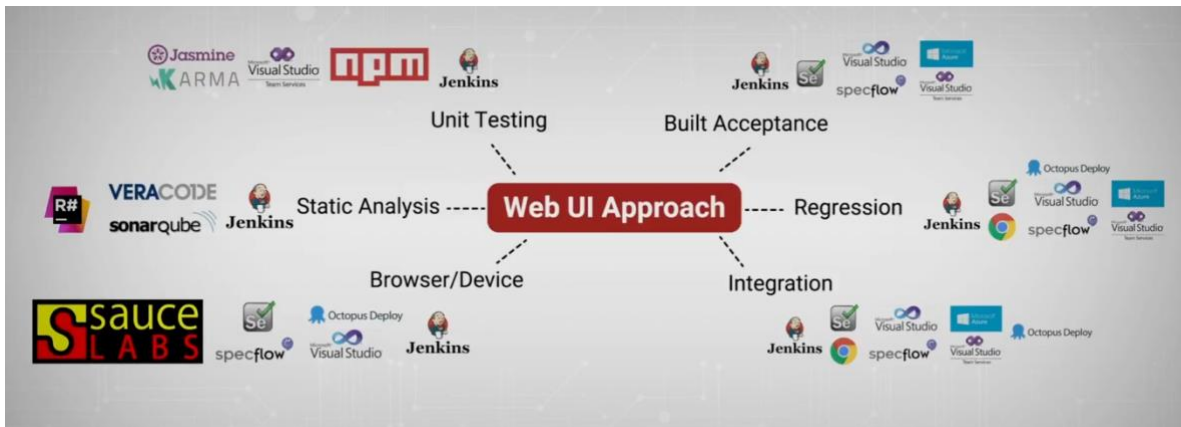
Jasmine
KARMA
Microsoft Visual Studio Team Services
npm
Jenkins

Jenkins
Se
Microsoft Visual Studio
Microsoft Azure
specflow
Microsoft Visual Studio Team Services

Unit Testing

Built Acceptance

R#
VERACODE
sonarqube
Jenkins

Static Analysis

Web UI Approach

Regression

Octopus Deploy
Jenkins
Se
Microsoft Visual Studio
Microsoft Azure
specflow
Microsoft Visual Studio Team Services

Browser/Device

Integration

sauce LABS
Se
specflow
Octopus Deploy
Microsoft Visual Studio
Jenkins

Jenkins
Se
Microsoft Visual Studio
Microsoft Azure
specflow
Microsoft Visual Studio Team Services
Octopus Deploy